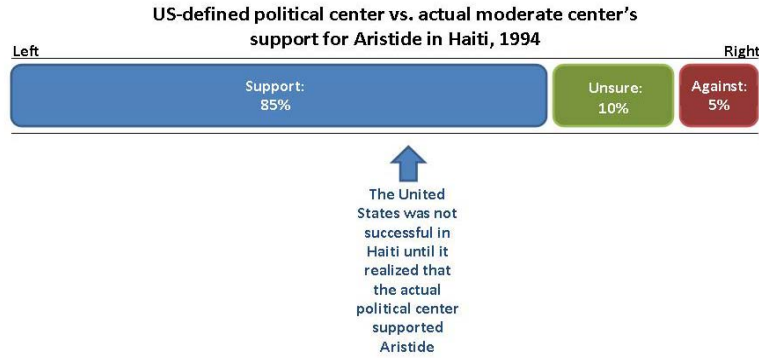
US-defined political center vs. actual moderate center's support for Aristide in Haiti, 1994

Left

Right

Support: 85%

Unsure: 10%

Against: 5%

The United States was not successful in Haiti until it realized that the actual political center supported Aristide